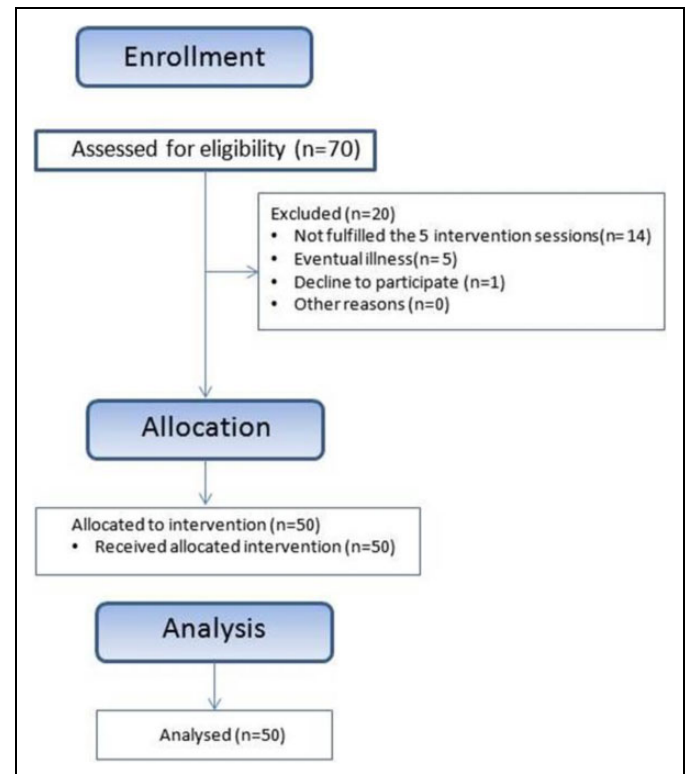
Enrollment

Assessed for eligibility (n=70)

Excluded (n=20)
• Not fulfilled the 5 intervention sessions(n= 14)
• Eventual illness(n= 5)
• Decline to participate (n=1)
• Other reasons (n=0)

Allocation

Allocated to intervention (n=50)
• Received allocated intervention (n=50)

Analysis

Analysed (n=50)